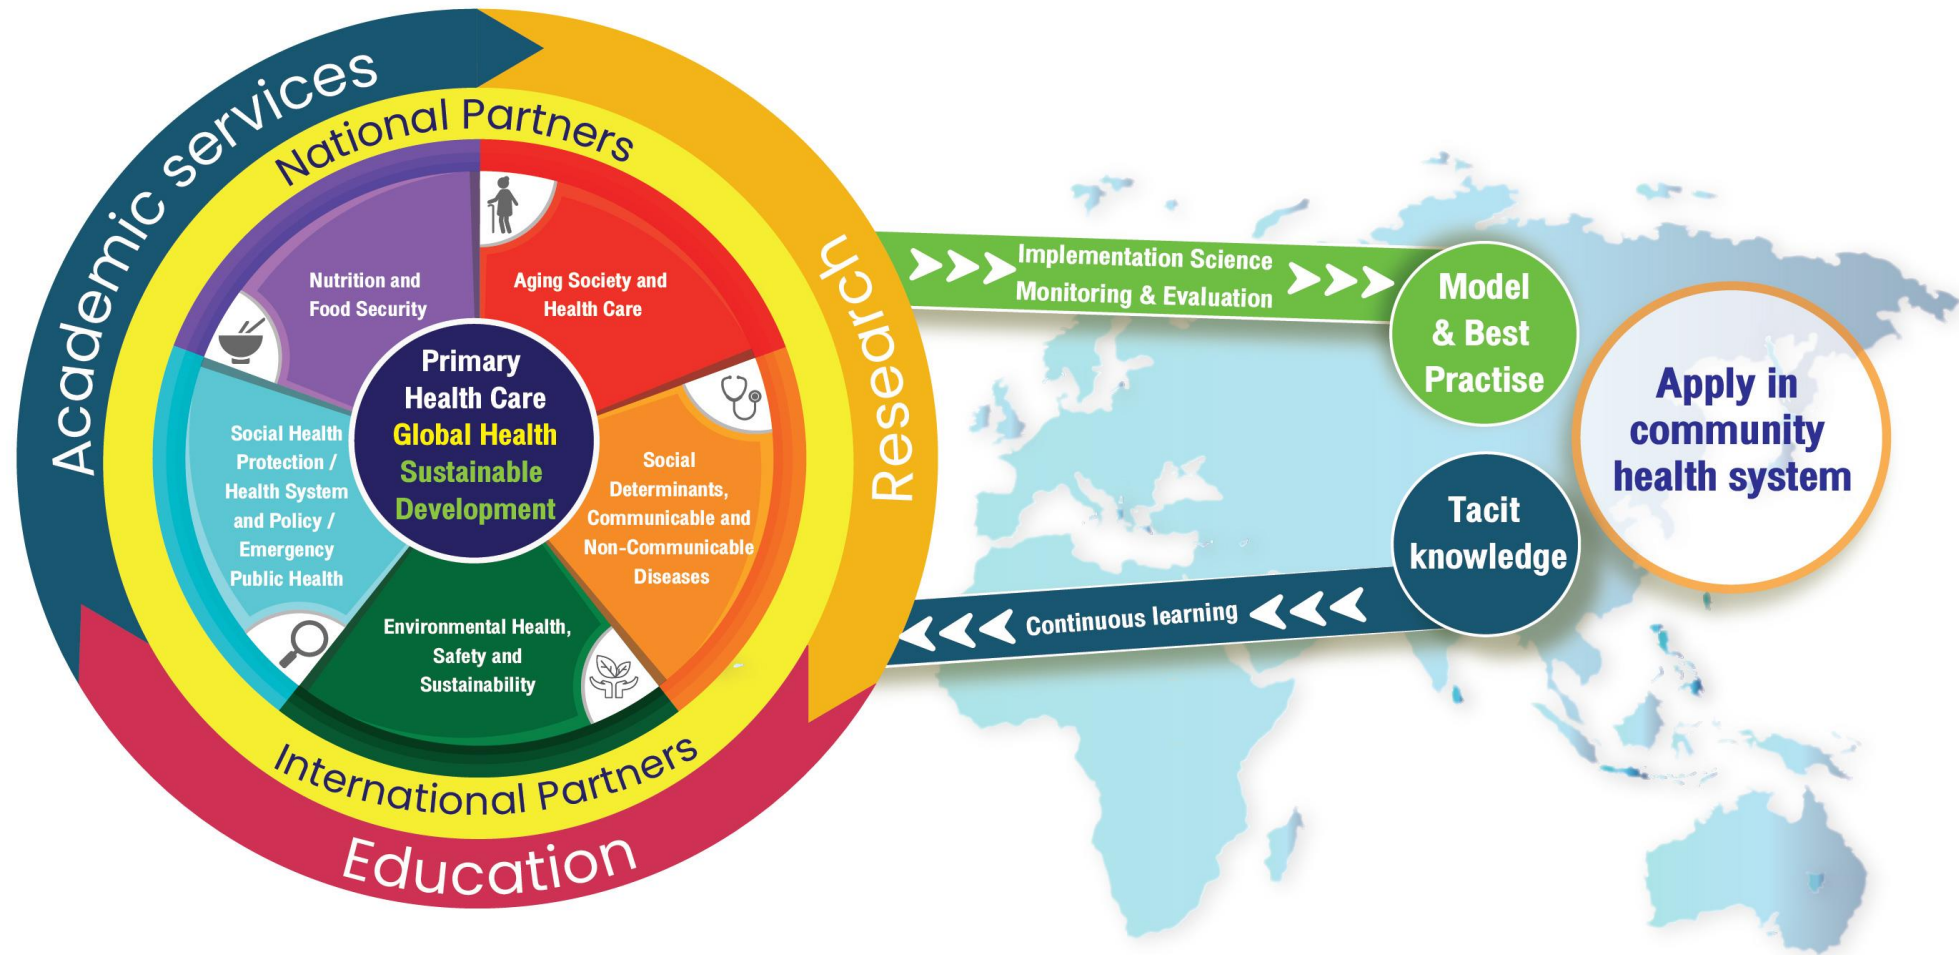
Academic services

National Partners

Research

Education

International Partners

Nutrition and Food Security

Aging Society and Health Care

Primary Health Care
Global Health
Sustainable Development

Social Health Protection / Health System and Policy / Emergency Public Health

Social Determinants, Communicable and Non-Communicable Diseases

Environmental Health, Safety and Sustainability

>>> Implementation Science Monitoring & Evaluation >>>

Model & Best Practise

Apply in community health system

Tacit knowledge

<<< Continuous learning <<<